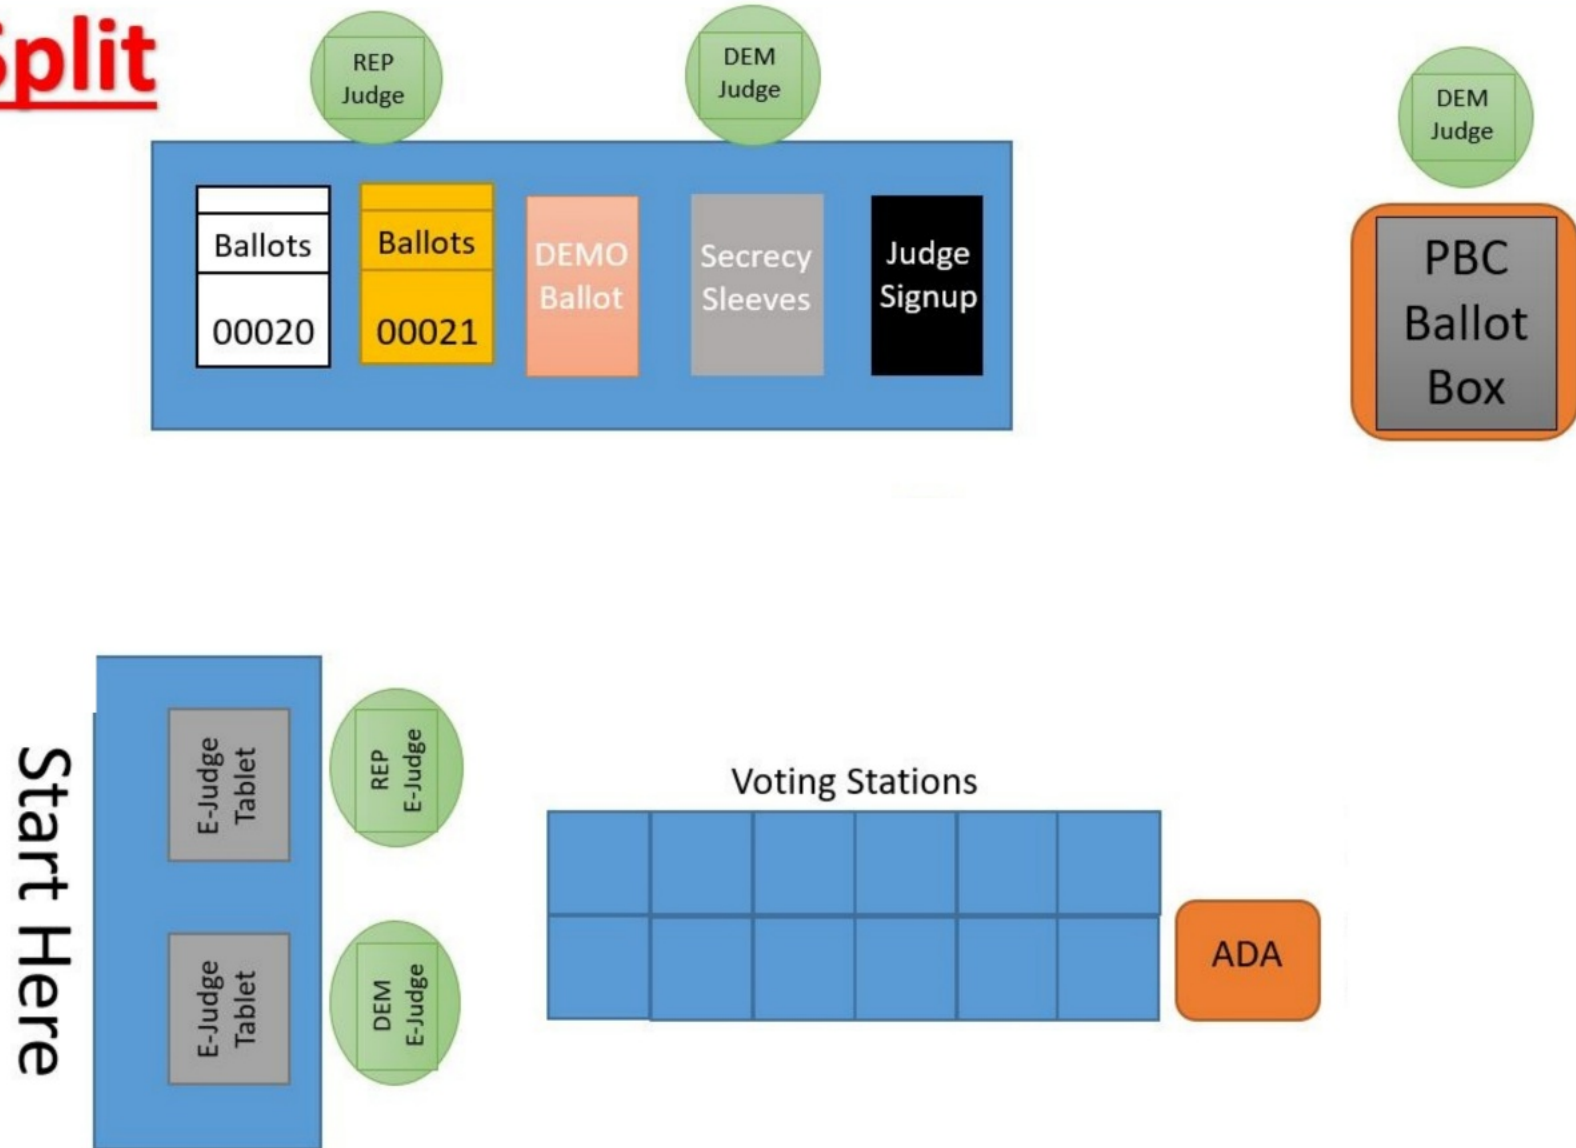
Split

REP Judge

DEM Judge

DEM Judge

Ballots 00020

Ballots 00021

DEMO Ballot

Secrecy Sleeves

Judge Signup

PBC Ballot Box

Start Here

E-Judge Tablet

E-Judge Tablet

REP E-Judge

DEM E-Judge

Voting Stations

ADA